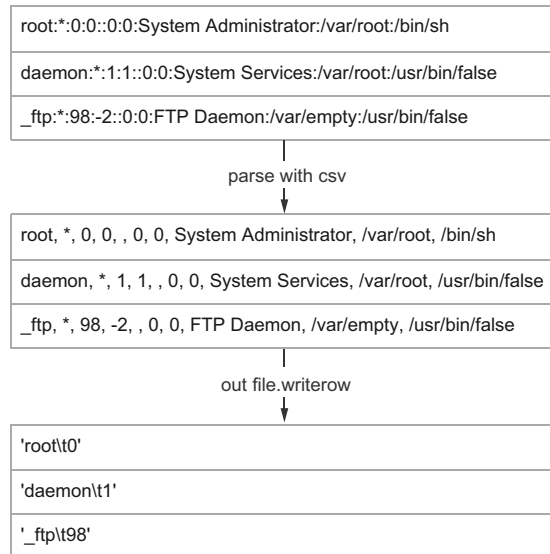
root:*:0:0::0:0:System Administrator:/var/root:/bin/sh

daemon:*:1:1::0:0:System Services:/var/root:/usr/bin/false

_ftp:*:98:-2::0:0:FTP Daemon:/var/empty:/usr/bin/false

parse with csv

root, *, 0, 0, , 0, 0, System Administrator, /var/root, /bin/sh

daemon, *, 1, 1, , 0, 0, System Services, /var/root, /usr/bin/false

_ftp, *, 98, -2, , 0, 0, FTP Daemon, /var/empty, /usr/bin/false

out file.writerow

'root\t0'

'daemon\t1'

'_ftp\t98'